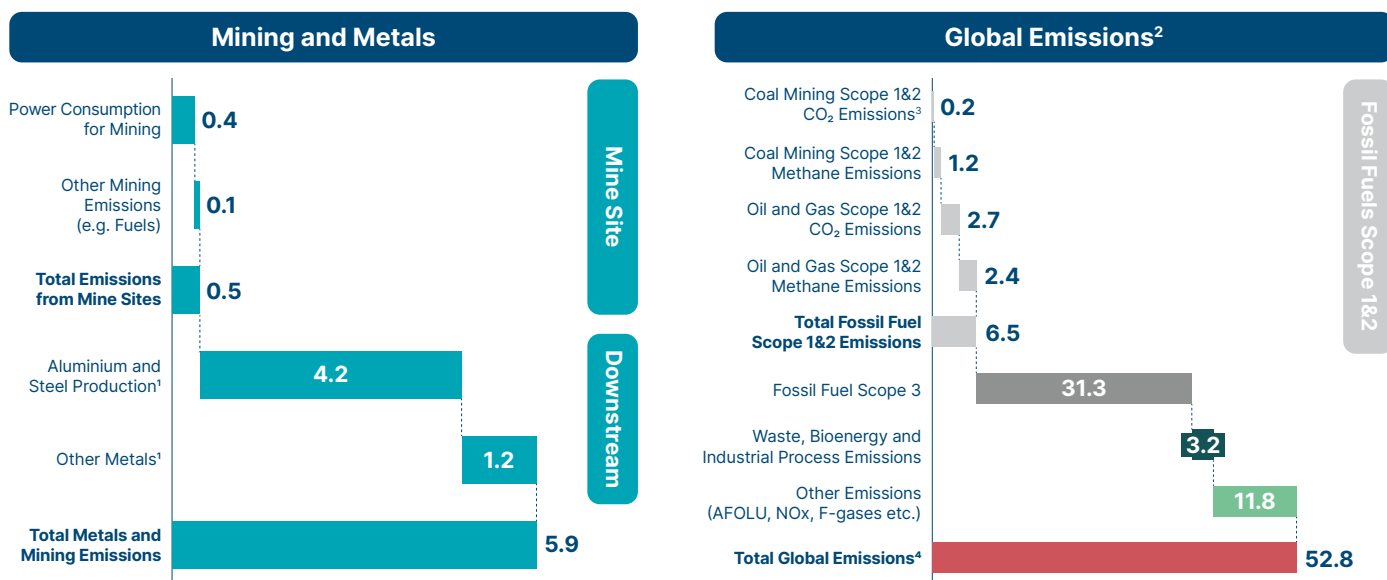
Mining and Metals

Power Consumption for Mining 0.4

Other Mining Emissions (e.g. Fuels) 0.1

Total Emissions from Mine Sites 0.5

Aluminium and Steel Production¹ 4.2

Other Metals¹ 1.2

Total Metals and Mining Emissions 5.9

Mine Site

Downstream

Global Emissions²

Coal Mining Scope 1&2 $CO_2$ Emissions³ 0.2

Coal Mining Scope 1&2 Methane Emissions 1.2

Oil and Gas Scope 1&2 $CO_2$ Emissions 2.7

Oil and Gas Scope 1&2 Methane Emissions 2.4

Total Fossil Fuel Scope 1&2 Emissions 6.5

Fossil Fuel Scope 3 31.3

Waste, Bioenergy and Industrial Process Emissions 3.2

Other Emissions (AFOLU, NOx, F-gases etc.) 11.8

Total Global Emissions⁴ 52.8

Fossil Fuels Scope 1&2